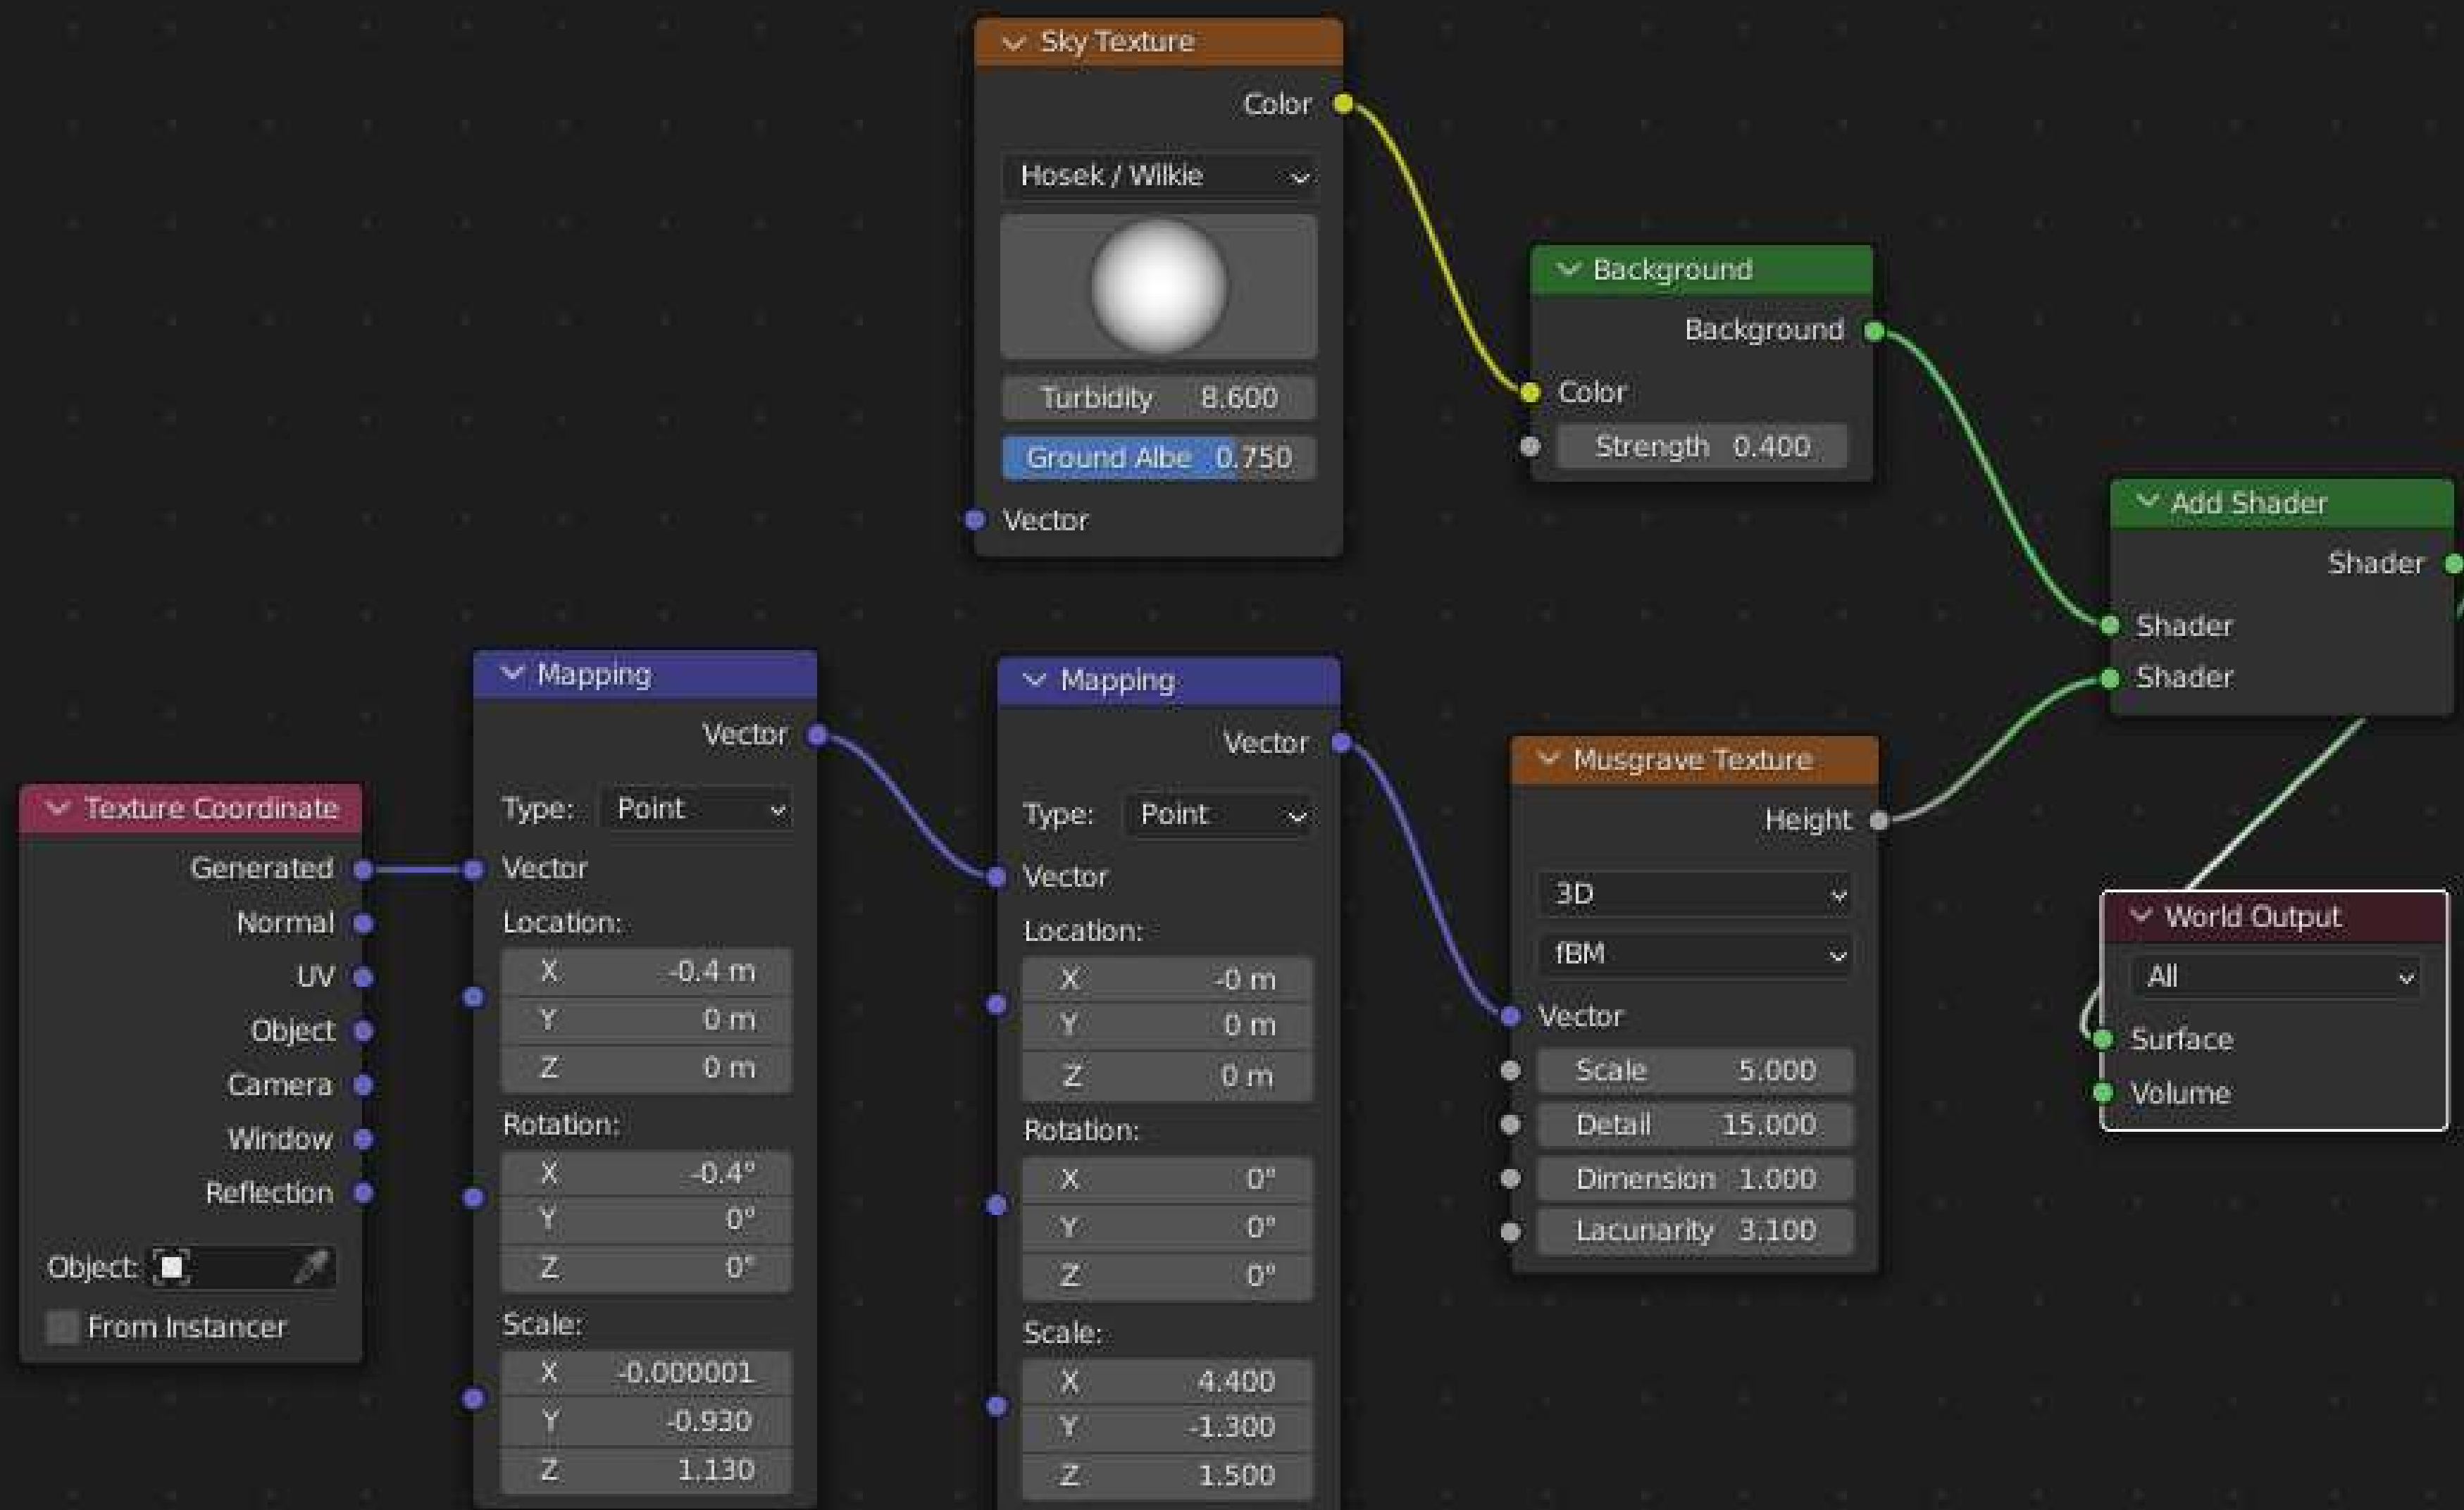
Sky Texture
Color
Hosek / Wilkie
Turbidity 8.600
Ground Albe 0.750
Vector

Background
Background
Color
Strength 0.400

Add Shader
Shader
Shader
Shader

Texture Coordinate
Generated
Normal
UV
Object
Camera
Window
Reflection
Object:
From Instancer

Mapping
Vector
Type: Point
Vector
Location:
X -0.4 m
Y 0 m
Z 0 m
Rotation:
X -0.4°
Y 0°
Z 0°
Scale:
X -0.000001
Y -0.930
Z 1.130

Mapping
Vector
Type: Point
Vector
Location:
X -0 m
Y 0 m
Z 0 m
Rotation:
X 0°
Y 0°
Z 0°
Scale:
X 4.400
Y -1.300
Z 1.500

Musgrave Texture
Height
3D
fBM
Vector
Scale 5.000
Detail 15.000
Dimension 1.000
Lacunarity 3.100

World Output
All
Surface
Volume